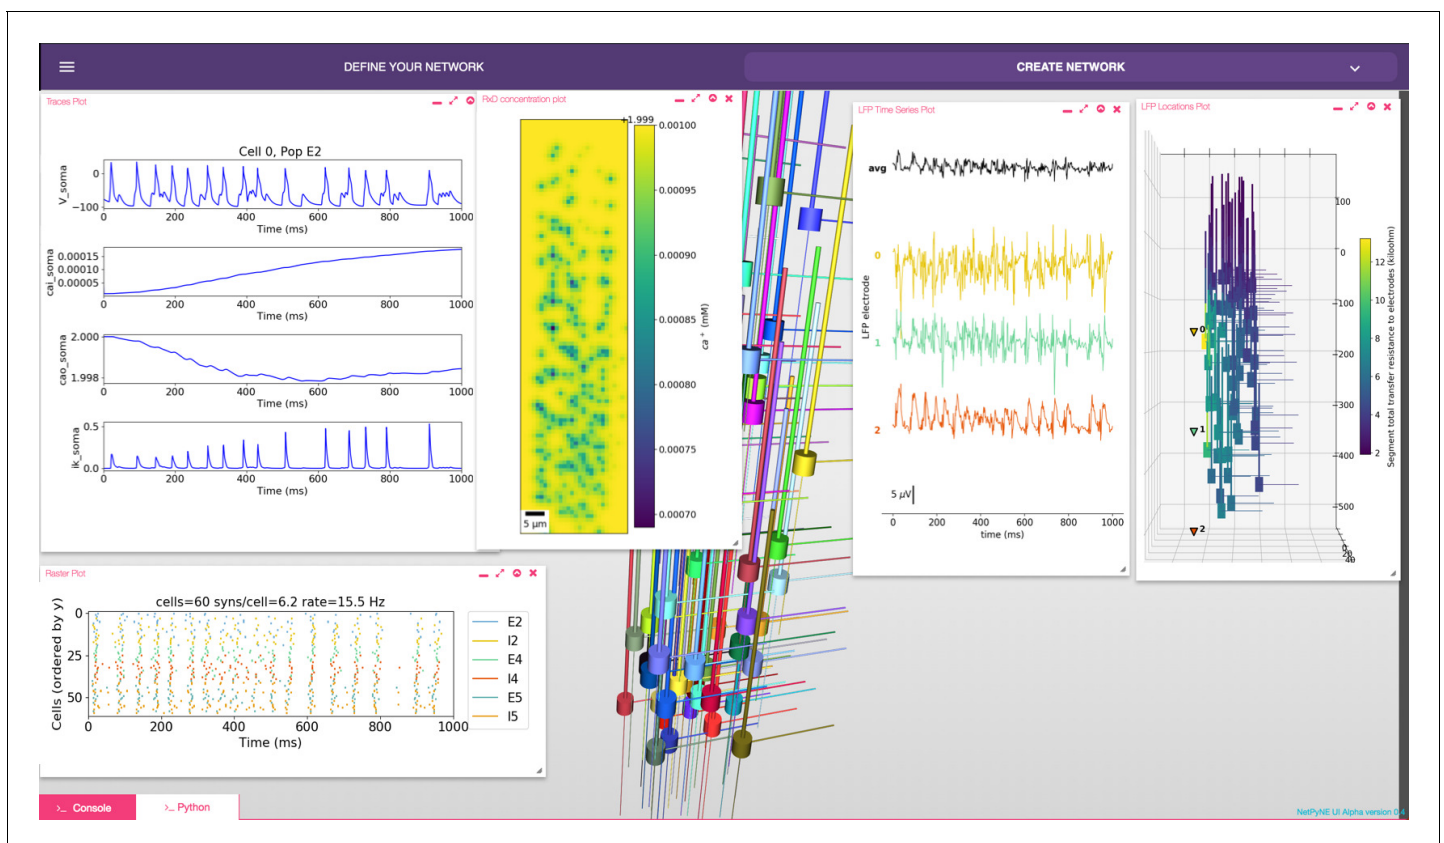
DEFINE YOUR NETWORK

CREATE NETWORK

Traces Plot

Cell 0, Pop E2

V_soma

0

−100

0 200 400 600 800 1000

Time (ms)

cai_soma

0.00015
0.00010
0.00005

0 200 400 600 800 1000

Time (ms)

cao_soma

2.000

1.998

0 200 400 600 800 1000

Time (ms)

ik_soma

0.5

0.0

0 200 400 600 800 1000

Time (ms)

RxD concentration plot

+1.999

0.00100

0.00095

0.00090

0.00085

0.00080

0.00075

0.00070

ca⁺ (mM)

5 μm

LFP Time Series Plot

avg

0

1

2

LFP electrode

5 μV

0 200 400 600 800 1000

time (ms)

LFP Locations Plot

100

0

−100

−200

−300

−400

−500

0

1

2

12

10

8

6

4

2

Segment total transfer resistance to electrodes (kiloohm)

Raster Plot

cells=60 syns/cell=6.2 rate=15.5 Hz

Cells (ordered by y)

0

25

50

0 200 400 600 800 1000

Time (ms)

E2
I2
E4
I4
E5
I5

>_ Console

>_ Python

NetPyNE UI Alpha version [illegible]